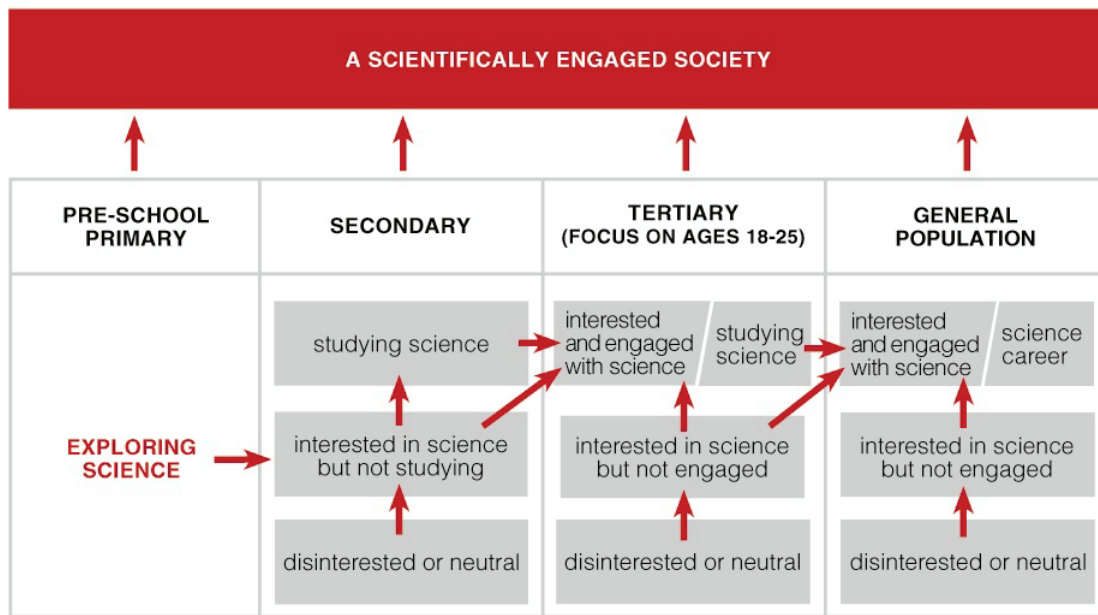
A SCIENTIFICALLY ENGAGED SOCIETY

PRE-SCHOOL PRIMARY

SECONDARY

TERTIARY (FOCUS ON AGES 18-25)

GENERAL POPULATION

EXPLORING SCIENCE

studying science

interested in science but not studying

disinterested or neutral

interested and engaged with science

studying science

interested in science but not engaged

disinterested or neutral

interested and engaged with science

science career

interested in science but not engaged

disinterested or neutral